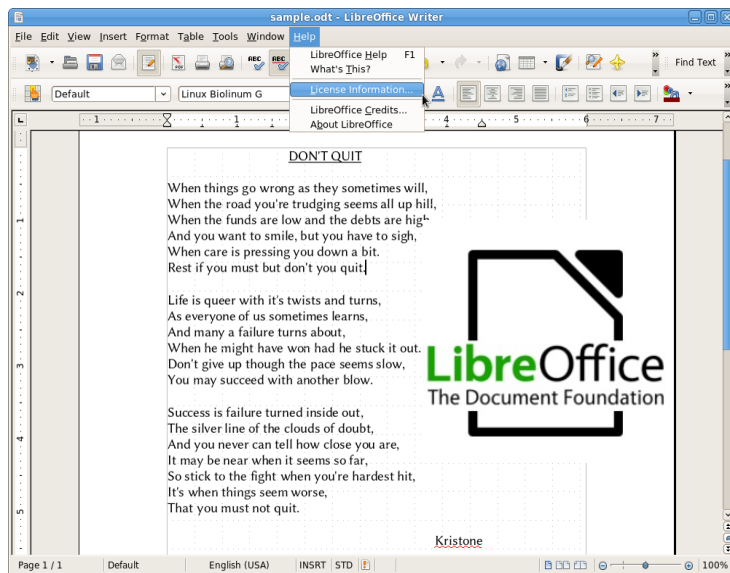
sample.odt - LibreOffice Writer

File Edit View Insert Format Table Tools Window Help

LibreOffice Help F1
What's This?
License Information...
LibreOffice Credits...
About LibreOffice

Find Text

Default
Linux Biolinum G

DON'T QUIT

When things go wrong as they sometimes will,
When the road you're trudging seems all up hill,
When the funds are low and the debts are high
And you want to smile, but you have to sigh,
When care is pressing you down a bit.
Rest if you must but don't you quit.

Life is queer with it's twists and turns,
As everyone of us sometimes learns,
And many a failure turns about,
When he might have won had he stuck it out.
Don't give up though the pace seems slow,
You may succeed with another blow.

Success is failure turned inside out,
The silver line of the clouds of doubt,
And you never can tell how close you are,
It may be near when it seems so far,
So stick to the fight when you're hardest hit,
It's when things seem worse,
That you must not quit.

Kristone

LibreOffice
The Document Foundation

Page 1 / 1 Default English (USA) INSRT STD 100%